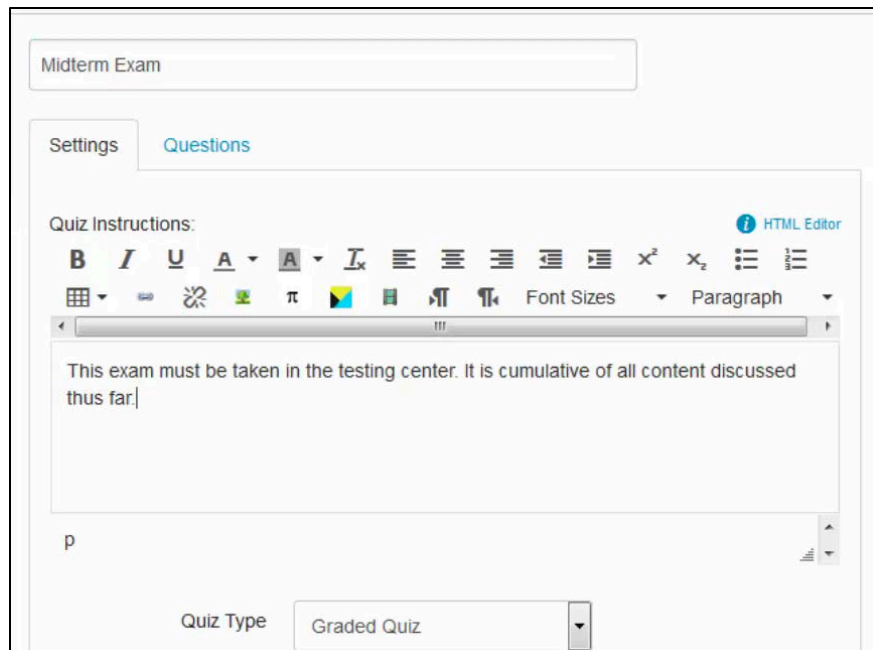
Midterm Exam

Settings Questions

Quiz Instructions:

HTML Editor

B I U A A $I_x$ $x^2$ $x_2$

π Font Sizes Paragraph

This exam must be taken in the testing center. It is cumulative of all content discussed thus far.

p

Quiz Type Graded Quiz